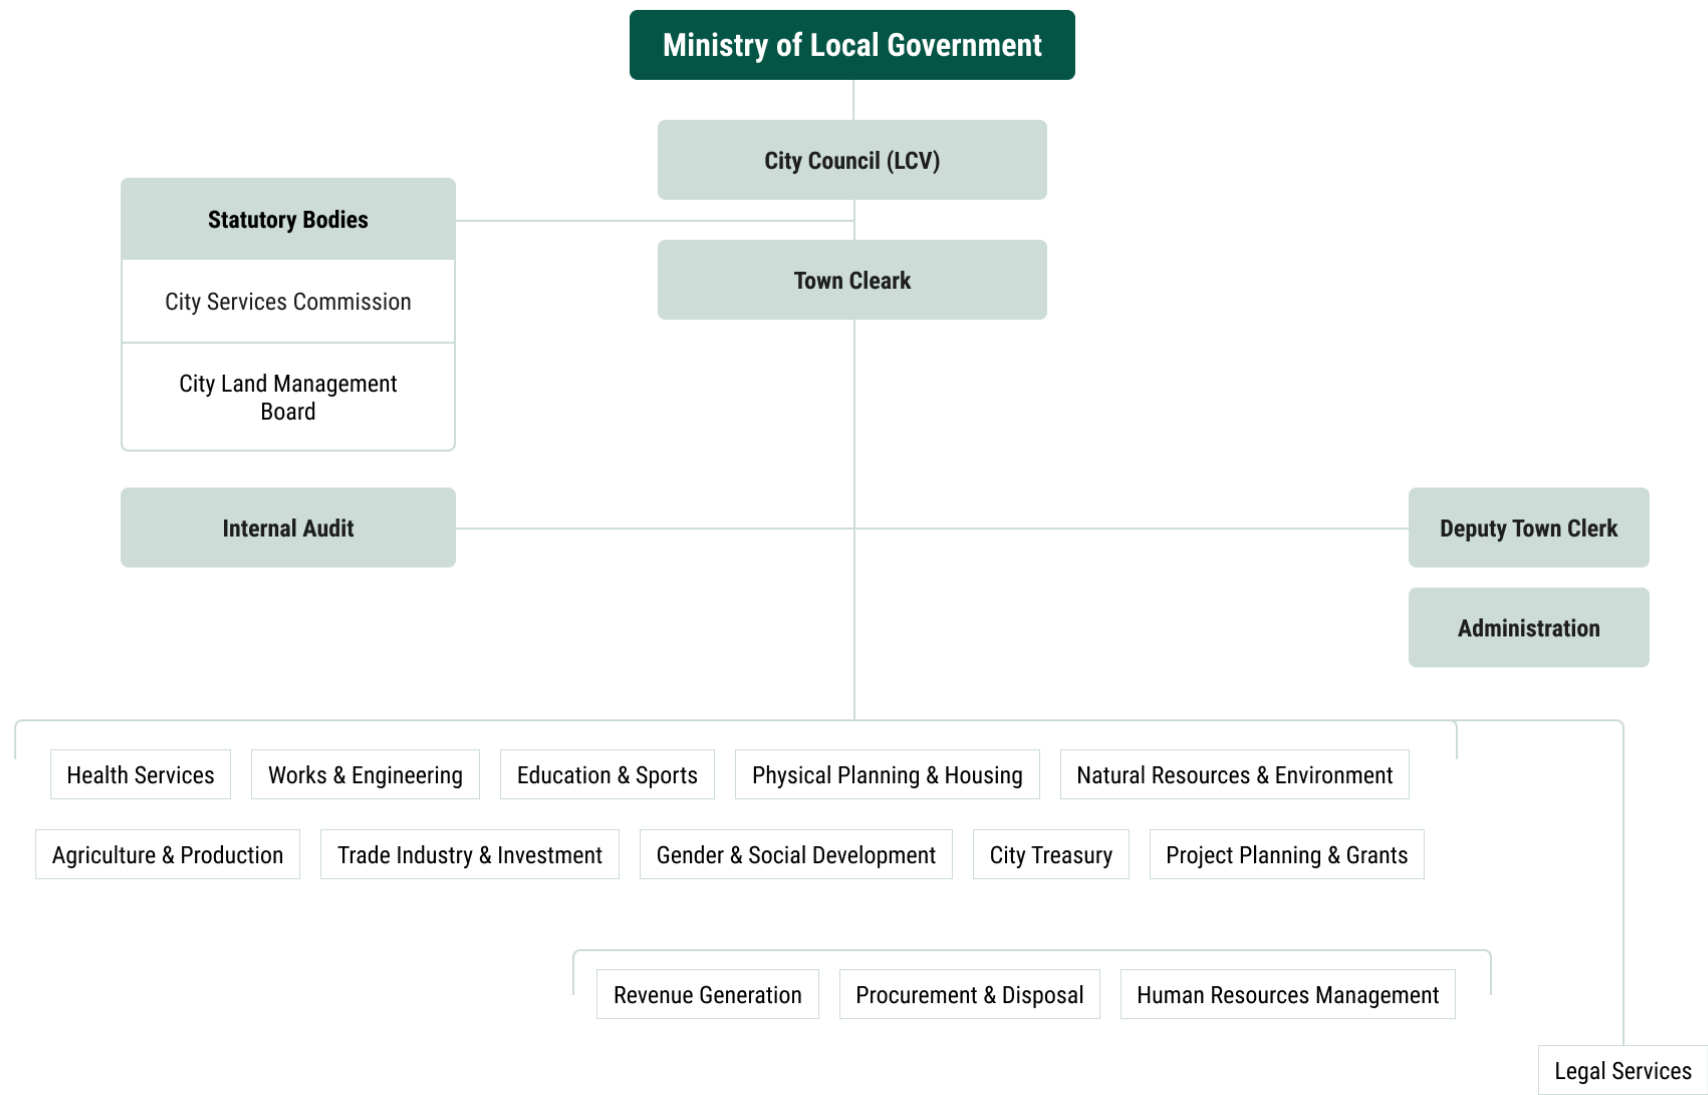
Ministry of Local Government

City Council (LCV)

Statutory Bodies

City Services Commission

City Land Management Board

Town Cleark

Internal Audit

Deputy Town Clerk

Administration

Health Services

Works & Engineering

Education & Sports

Physical Planning & Housing

Natural Resources & Environment

Agriculture & Production

Trade Industry & Investment

Gender & Social Development

City Treasury

Project Planning & Grants

Revenue Generation

Procurement & Disposal

Human Resources Management

Legal Services